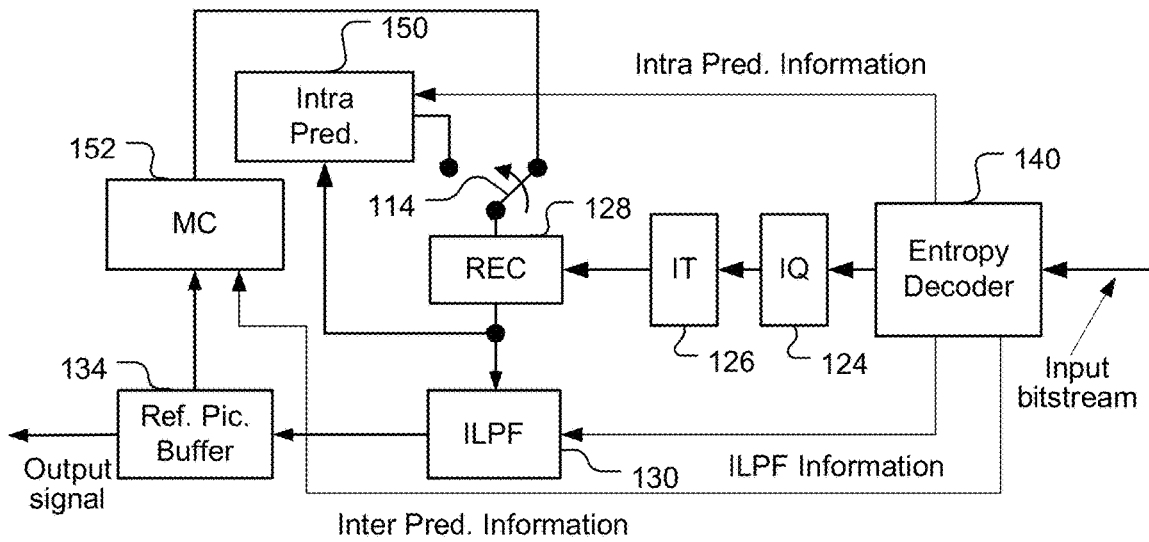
150

Intra Pred. Information

Intra Pred.

152

140

MC

114

128

REC

IT

IQ

Entropy Decoder

126

124

134

Input bitstream

Ref. Pic. Buffer

ILPF

Output signal

130

ILPF Information

Inter Pred. Information